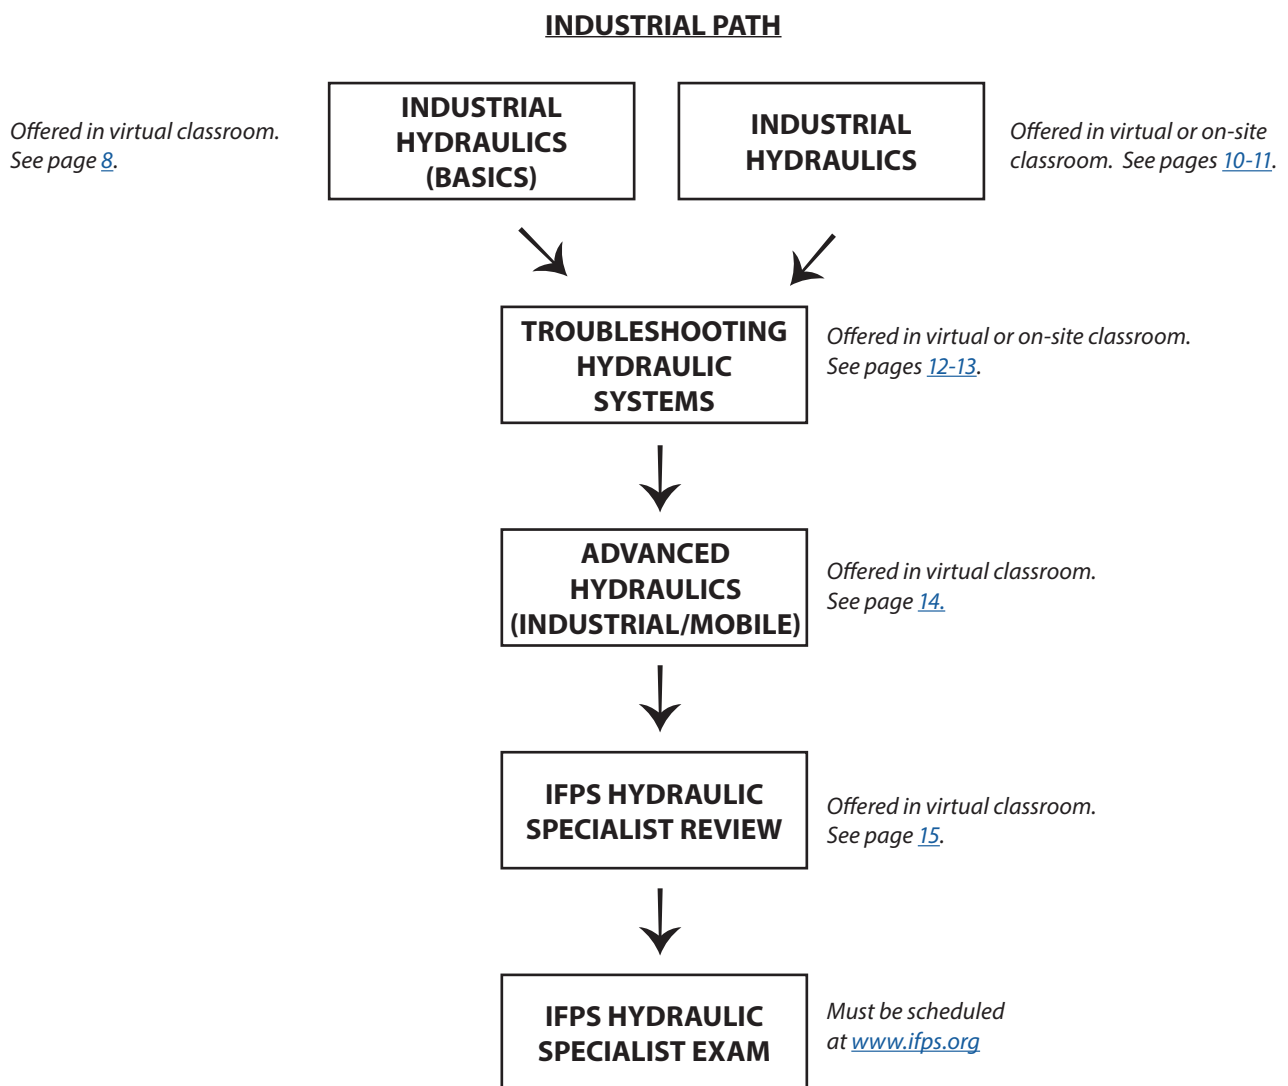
INDUSTRIAL PATH

Offered in virtual classroom. See page 8.

INDUSTRIAL HYDRAULICS (BASICS)

INDUSTRIAL HYDRAULICS

Offered in virtual or on-site classroom. See pages 10-11.

TROUBLESHOOTING HYDRAULIC SYSTEMS

Offered in virtual or on-site classroom. See pages 12-13.

ADVANCED HYDRAULICS (INDUSTRIAL/MOBILE)

Offered in virtual classroom. See page 14.

IFPS HYDRAULIC SPECIALIST REVIEW

Offered in virtual classroom. See page 15.

IFPS HYDRAULIC SPECIALIST EXAM

Must be scheduled at www.ifps.org